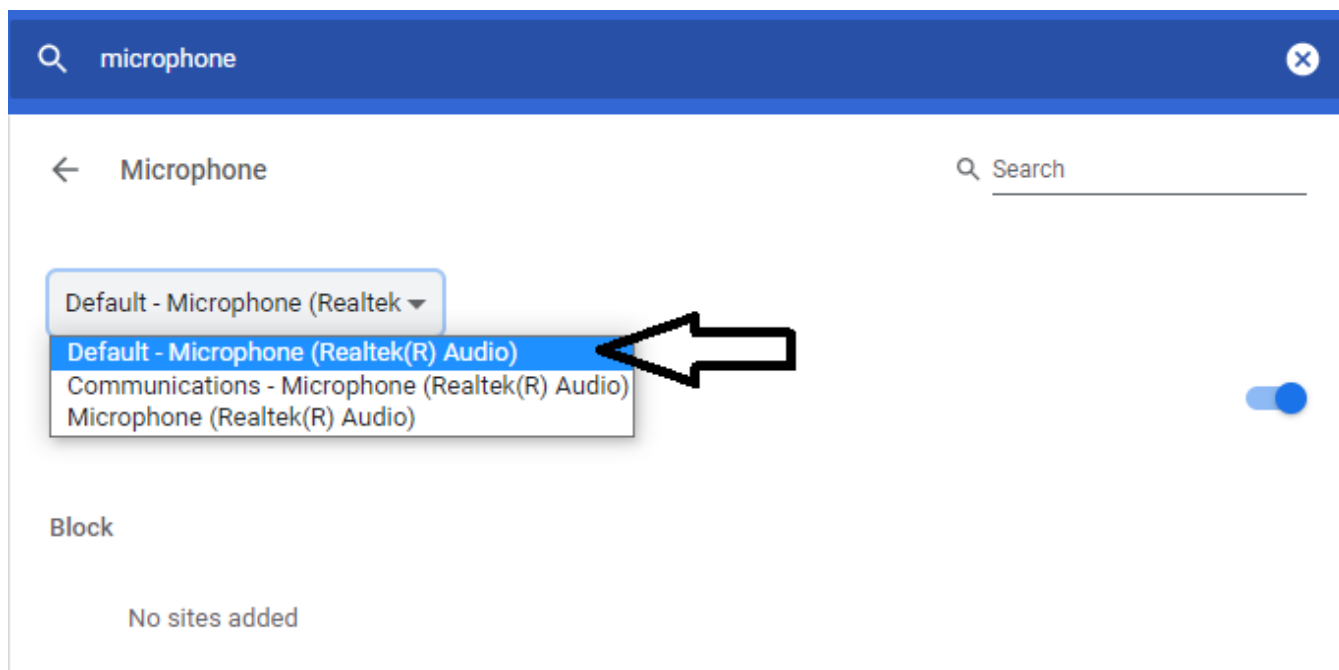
microphone

Microphone

Search

Default - Microphone (Realtek

Default - Microphone (Realtek(R) Audio)
Communications - Microphone (Realtek(R) Audio)
Microphone (Realtek(R) Audio)

Block

No sites added